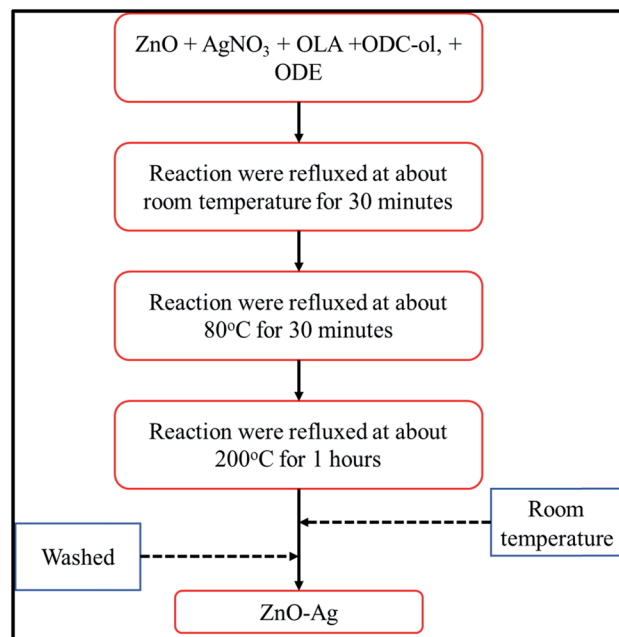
ZnO + $AgNO_3$ + OLA +ODC-ol, + ODE

Reaction were refluxed at about room temperature for 30 minutes

Reaction were refluxed at about $80^oC$ for 30 minutes

Reaction were refluxed at about $200^oC$ for 1 hours

Room temperature

Washed

ZnO-Ag